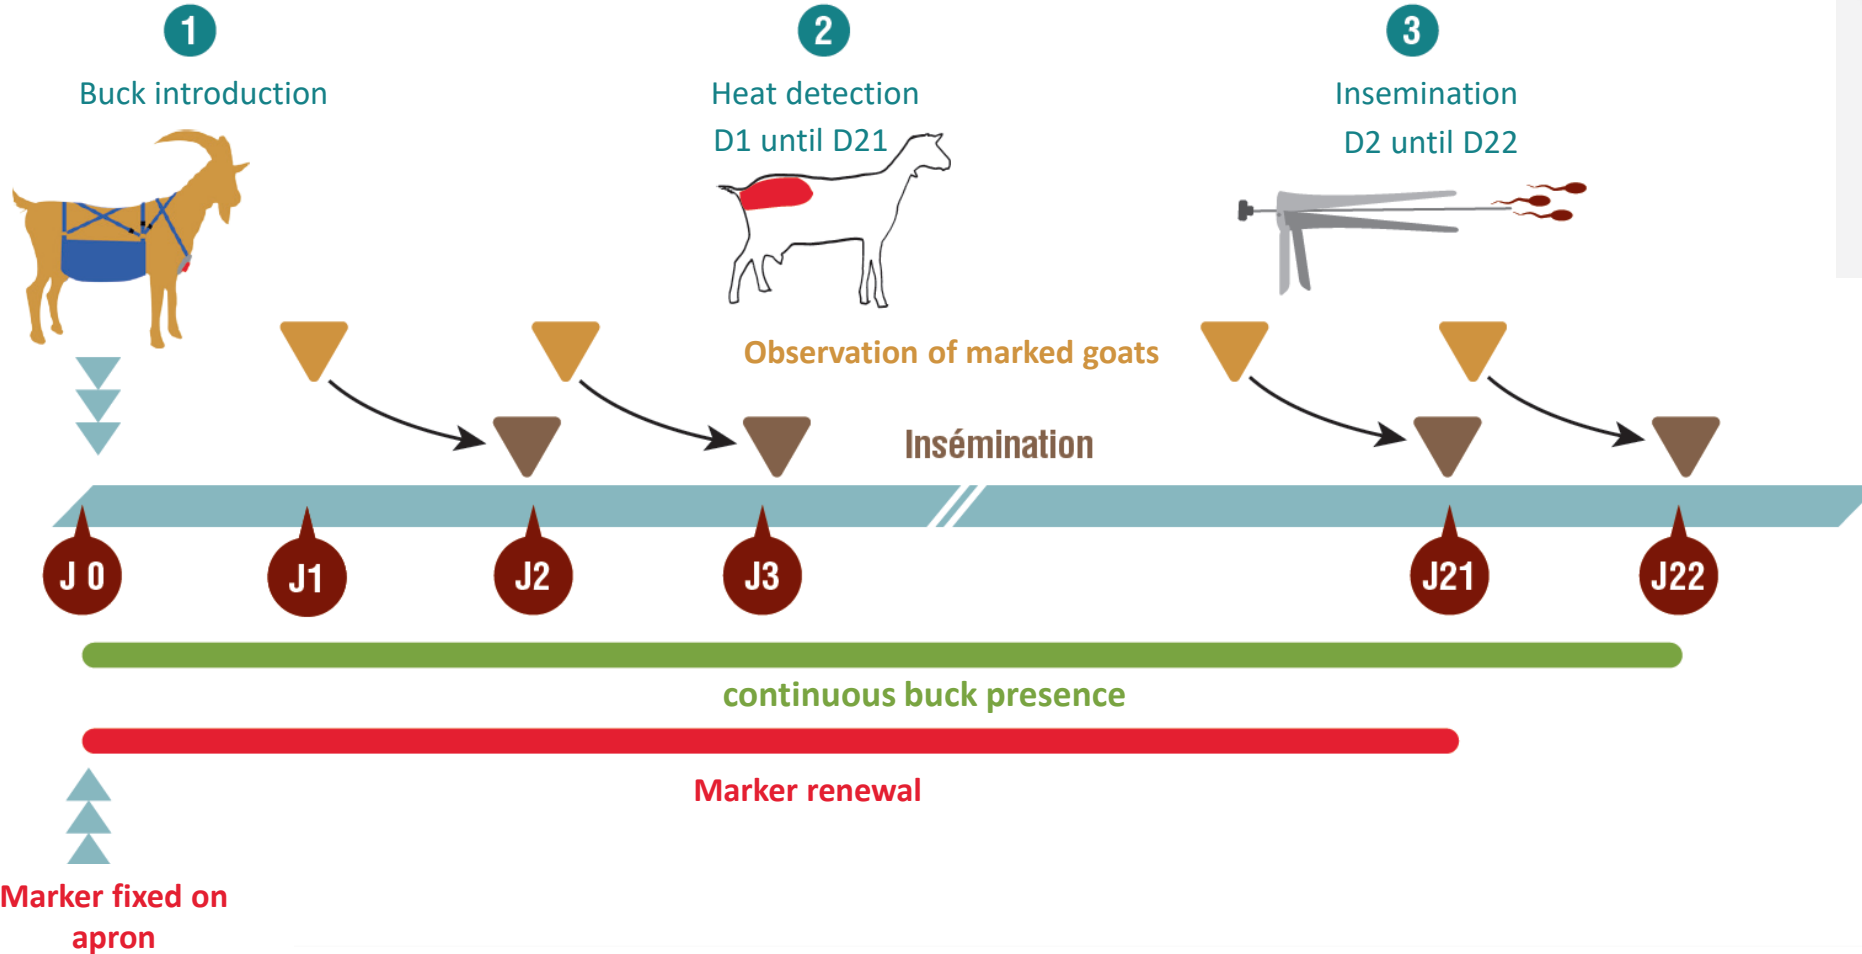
1
Buck introduction

2
Heat detection
D1 until D21

3
Insemination
D2 until D22

Observation of marked goats

Insémination

J 0
J1
J2
J3
J21
J22

continuous buck presence

Marker renewal

Marker fixed on apron